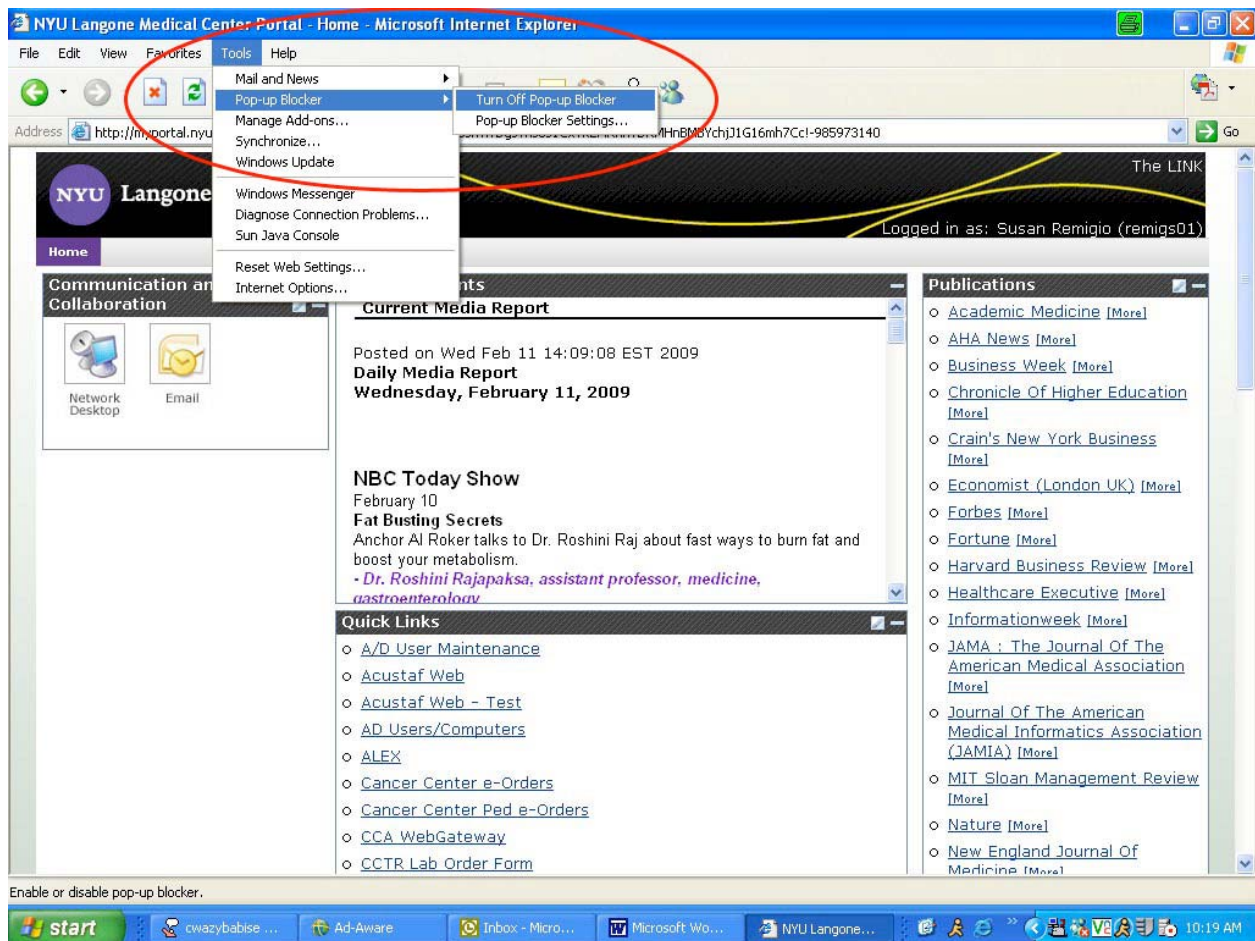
NYU Langone Medical Center Portal - Home - Microsoft Internet Explorer

File Edit View Favorites Tools Help

Mail and News
Pop-up Blocker
Manage Add-ons...
Synchronize...
Windows Update
Windows Messenger
Diagnose Connection Problems...
Sun Java Console
Reset Web Settings...
Internet Options...

Turn Off Pop-up Blocker
Pop-up Blocker Settings...

Address http://myportal.nyu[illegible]MHnBMBYchjJ1G16mh7Cc!-985973140 Go

NYU Langone

The LINK

Logged in as: Susan Remigio (remigs01)

Home

Communication and Collaboration

Network Desktop

Email

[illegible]nts

Current Media Report

Posted on Wed Feb 11 14:09:08 EST 2009
Daily Media Report
Wednesday, February 11, 2009

NBC Today Show
February 10
Fat Busting Secrets
Anchor Al Roker talks to Dr. Roshini Raj about fast ways to burn fat and boost your metabolism.
- Dr. Roshini Rajapaksa, assistant professor, medicine, gastroenterology

Quick Links
o A/D User Maintenance
o Acustaf Web
o Acustaf Web - Test
o AD Users/Computers
o ALEX
o Cancer Center e-Orders
o Cancer Center Ped e-Orders
o CCA WebGateway
o CCTR Lab Order Form

Publications
o Academic Medicine [More]
o AHA News [More]
o Business Week [More]
o Chronicle Of Higher Education [More]
o Crain's New York Business [More]
o Economist (London UK) [More]
o Forbes [More]
o Fortune [More]
o Harvard Business Review [More]
o Healthcare Executive [More]
o Informationweek [More]
o JAMA : The Journal Of The American Medical Association [More]
o Journal Of The American Medical Informatics Association (JAMIA) [More]
o MIT Sloan Management Review [More]
o Nature [More]
o New England Journal Of Medicine [More]

Enable or disable pop-up blocker.

start cwazybabise ... Ad-Aware Inbox - Micro... Microsoft Wo... NYU Langone... 10:19 AM